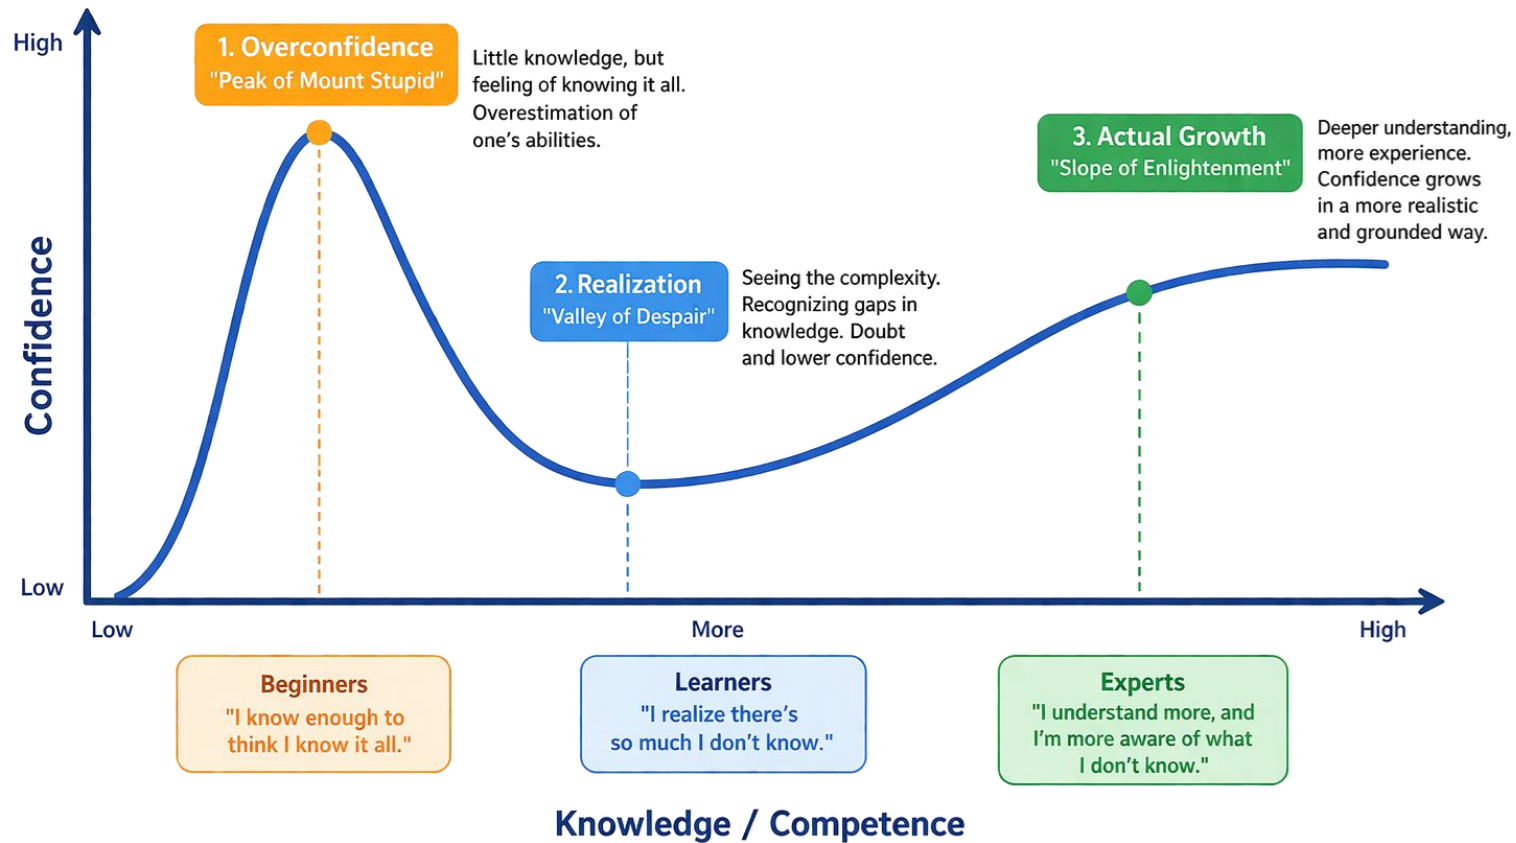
High

Confidence

Low

1. Overconfidence
"Peak of Mount Stupid"

Little knowledge, but feeling of knowing it all. Overestimation of one's abilities.

2. Realization
"Valley of Despair"

Seeing the complexity. Recognizing gaps in knowledge. Doubt and lower confidence.

3. Actual Growth
"Slope of Enlightenment"

Deeper understanding, more experience. Confidence grows in a more realistic and grounded way.

Low

More

High

Beginners
"I know enough to think I know it all."

Learners
"I realize there's so much I don't know."

Experts
"I understand more, and I'm more aware of what I don't know."

Knowledge / Competence